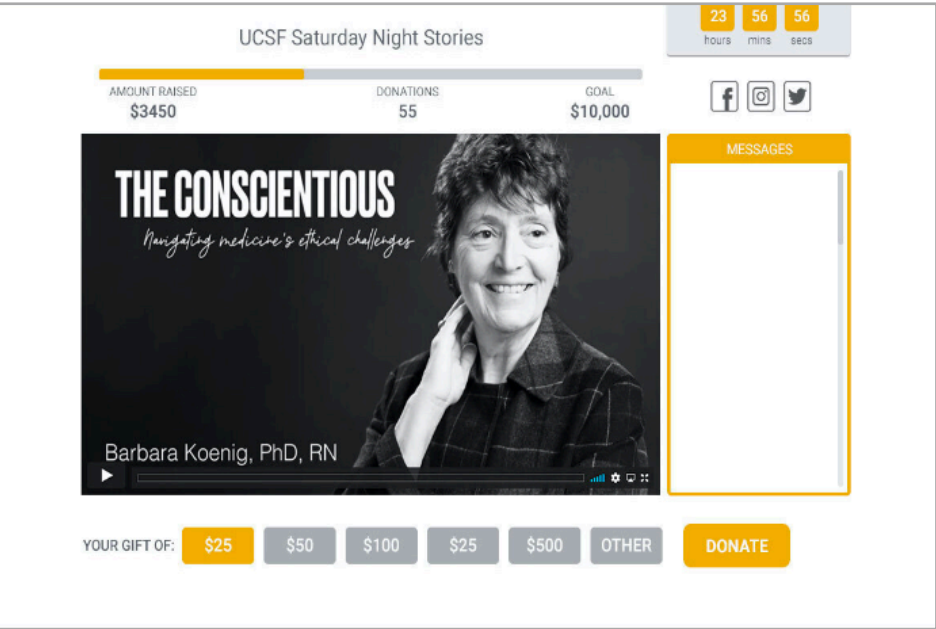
UCSF Saturday Night Stories

23 hours 56 mins 56 secs

AMOUNT RAISED
$3450

DONATIONS
55

GOAL
$10,000

f

THE CONSCIENTIOUS

Navigating medicine's ethical challenges

Barbara Koenig, PhD, RN

MESSAGES

YOUR GIFT OF: $25 $50 $100 $25 $500 OTHER

DONATE